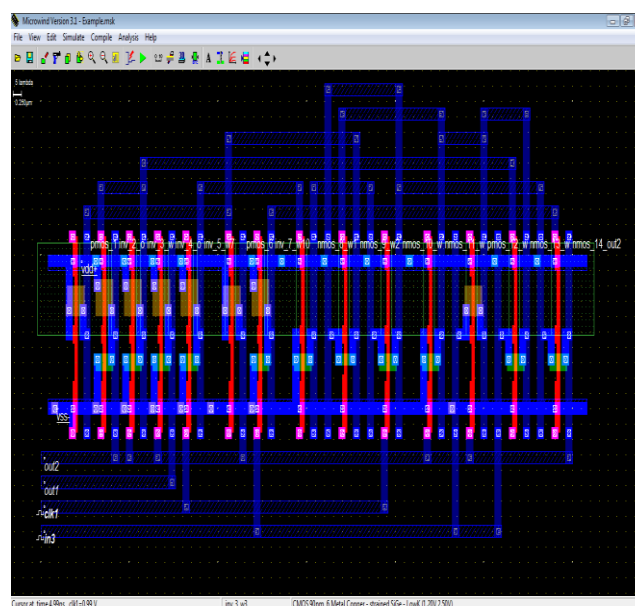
Microwind Version 3.1 - Example.msk

File View Edit Simulate Compile Analysis Help

5 lambda
0.250µm

pmos_1 inv_2 inv_3 w inv_4 inv_5 w7 pmos_6 inv_7 w10 nmos_8 w nmos_9 w2 nmos_10 w nmos_11 w nmos_12 w nmos_13 w nmos_14 out2

vdd+

vss-

out2
out1
clk1
in3

Cursor at time 4.99ns clk1=0.93 V
inv_3 w3
CMOS 90nm 6 Metal Copper - strained SiGe - LowK (1.20V 2.50V)